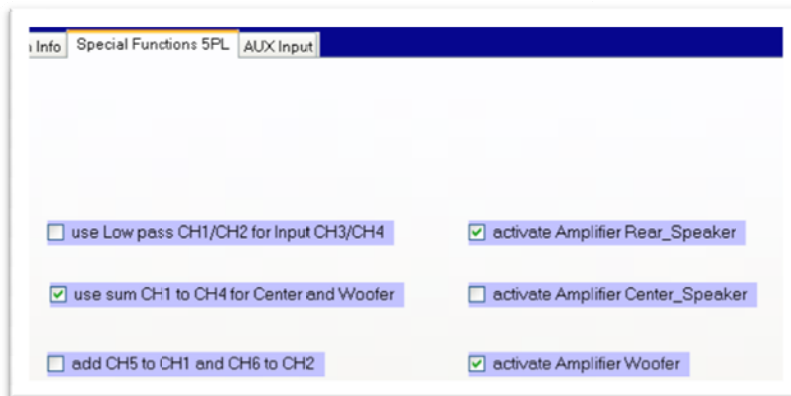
Info | Special Functions 5PL | AUX Input

☐ use Low pass CH1/CH2 for Input CH3/CH4
☑ activate Amplifier Rear_Speaker

☑ use sum CH1 to CH4 for Center and Woofer
☐ activate Amplifier Center_Speaker

☐ add CH5 to CH1 and CH6 to CH2
☑ activate Amplifier Woofer